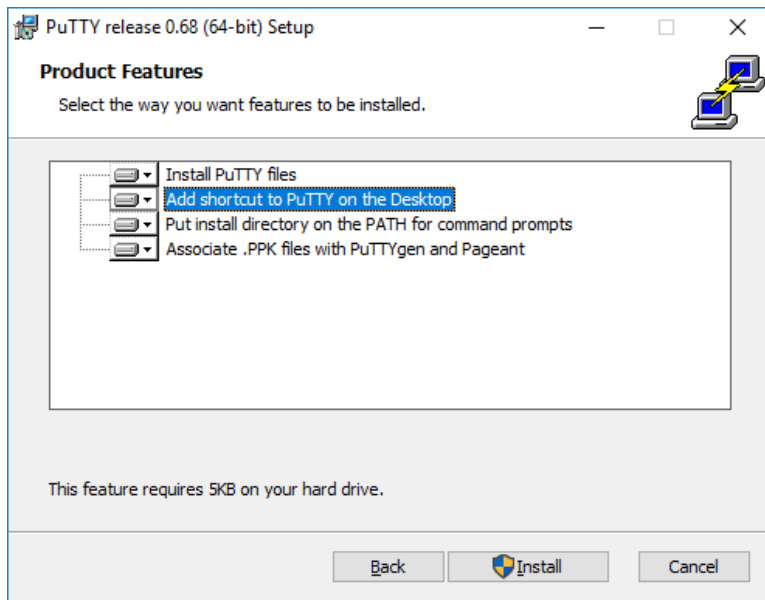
PuTTY release 0.68 (64-bit) Setup

Product Features

Select the way you want features to be installed.

Install PuTTY files
Add shortcut to PuTTY on the Desktop
Put install directory on the PATH for command prompts
Associate .PPK files with PuTTYgen and Pageant

This feature requires 5KB on your hard drive.

Back
Install
Cancel